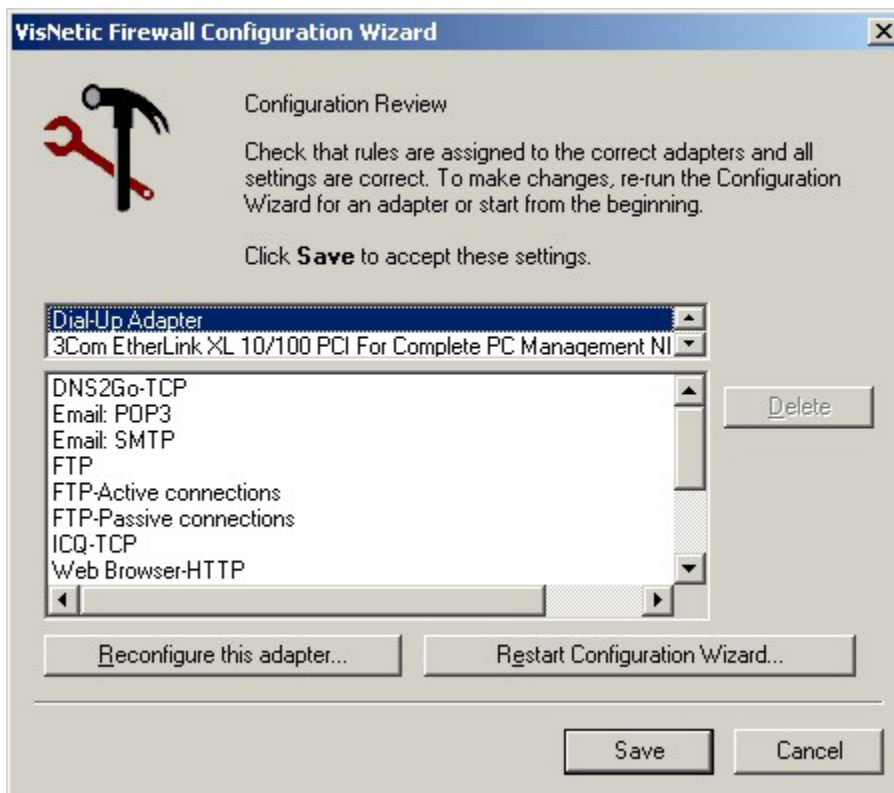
VisNetic Firewall Configuration Wizard

Configuration Review

Check that rules are assigned to the correct adapters and all settings are correct. To make changes, re-run the Configuration Wizard for an adapter or start from the beginning.

Click **Save** to accept these settings.

Dial-Up Adapter
3Com EtherLink XL 10/100 PCI For Complete PC Management NI

DNS2Go-TCP
Email: POP3
Email: SMTP
FTP
FTP-Active connections
FTP-Passive connections
ICQ-TCP
Web Browser-HTTP

Delete

Reconfigure this adapter...

Restart Configuration Wizard...

Save

Cancel